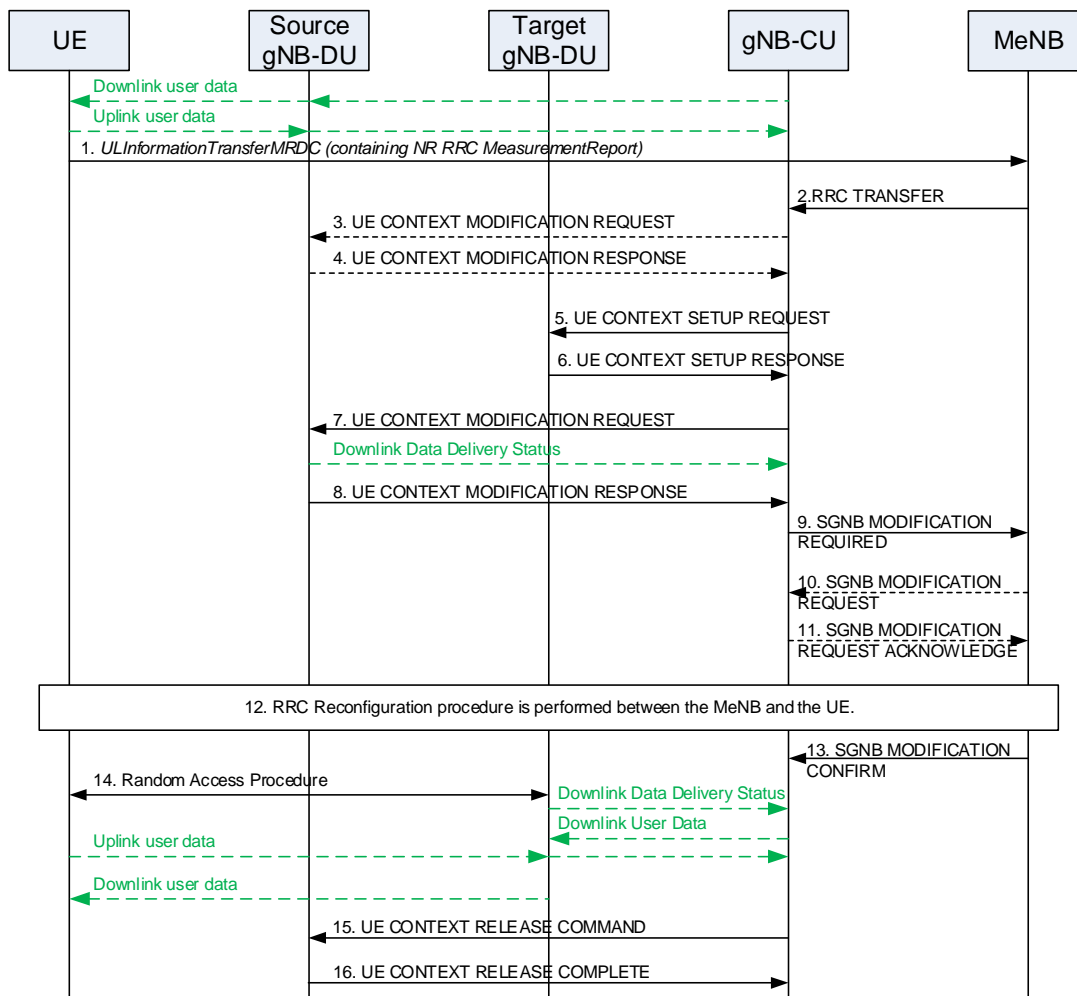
UE

Source gNB-DU

Target gNB-DU

gNB-CU

MeNB

Downlink user data

Uplink user data

1. *ULInformationTransferMRDC (containing NR RRC MeasurementReport)*

2.RRC TRANSFER

3. UE CONTEXT MODIFICATION REQUEST

4. UE CONTEXT MODIFICATION RESPONSE

5. UE CONTEXT SETUP REQUEST

6. UE CONTEXT SETUP RESPONSE

7. UE CONTEXT MODIFICATION REQUEST

Downlink Data Delivery Status

8. UE CONTEXT MODIFICATION RESPONSE

9. SGNB MODIFICATION REQUIRED

10. SGNB MODIFICATION REQUEST

11. SGNB MODIFICATION REQUEST ACKNOWLEDGE

12. RRC Reconfiguration procedure is performed between the MeNB and the UE.

13. SGNB MODIFICATION CONFIRM

14. Random Access Procedure

Downlink Data Delivery Status

Downlink User Data

Uplink user data

Downlink user data

15. UE CONTEXT RELEASE COMMAND

16. UE CONTEXT RELEASE COMPLETE